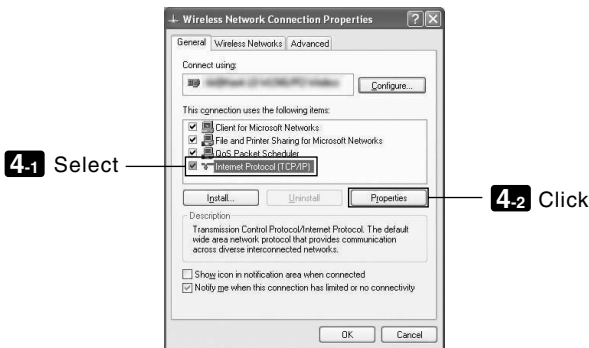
Wireless Network Connection Properties

?

X

General

Wireless Networks

Advanced

Connect using:

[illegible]

Configure...

This connection uses the following items:

Client for Microsoft Networks

File and Printer Sharing for Microsoft Networks

QoS Packet Scheduler

Internet Protocol (TCP/IP)

4-1 Select

Install...

Uninstall

Properties

4-2 Click

Description

Transmission Control Protocol/Internet Protocol. The default wide area network protocol that provides communication across diverse interconnected networks.

Show icon in notification area when connected

Notify me when this connection has limited or no connectivity

OK

Cancel